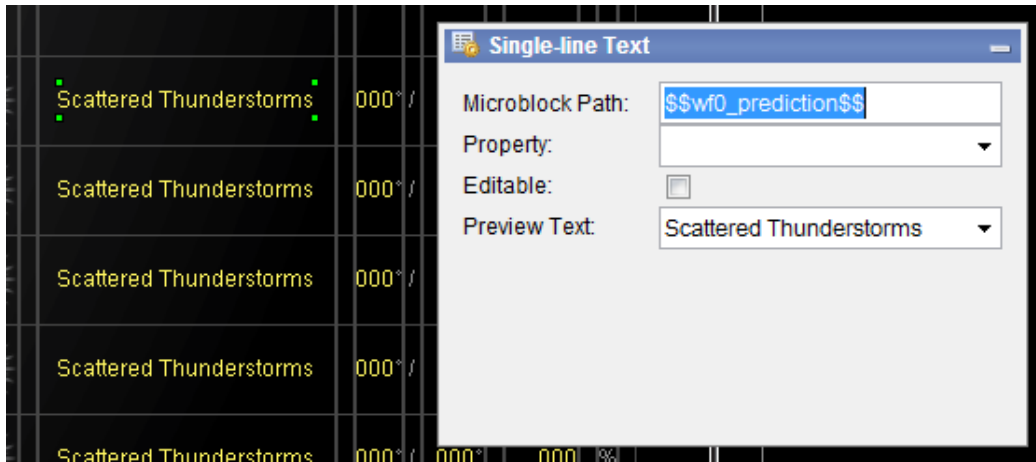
Scattered Thunderstorms 000°/
Scattered Thunderstorms 000°/
Scattered Thunderstorms 000°/
Scattered Thunderstorms 000°/
Scattered Thunderstorms 000°/ 000° 000 %

Single-line Text

Microblock Path: $$wf0_prediction$$
Property:
Editable:
Preview Text: Scattered Thunderstorms